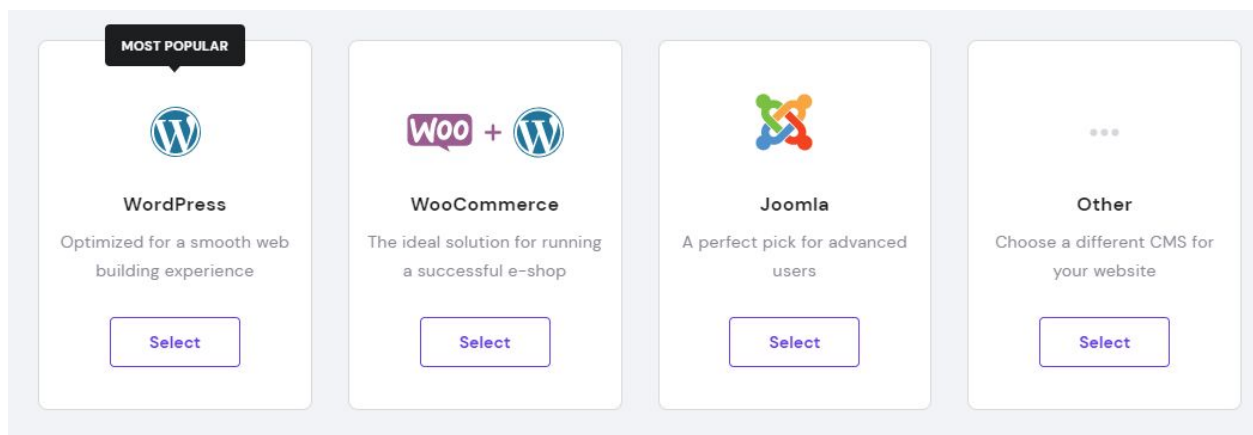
MOST POPULAR

WordPress

Optimized for a smooth web building experience

Select

Woo +

WooCommerce

The ideal solution for running a successful e-shop

Select

Joomla

A perfect pick for advanced users

Select

Other

Choose a different CMS for your website

Select